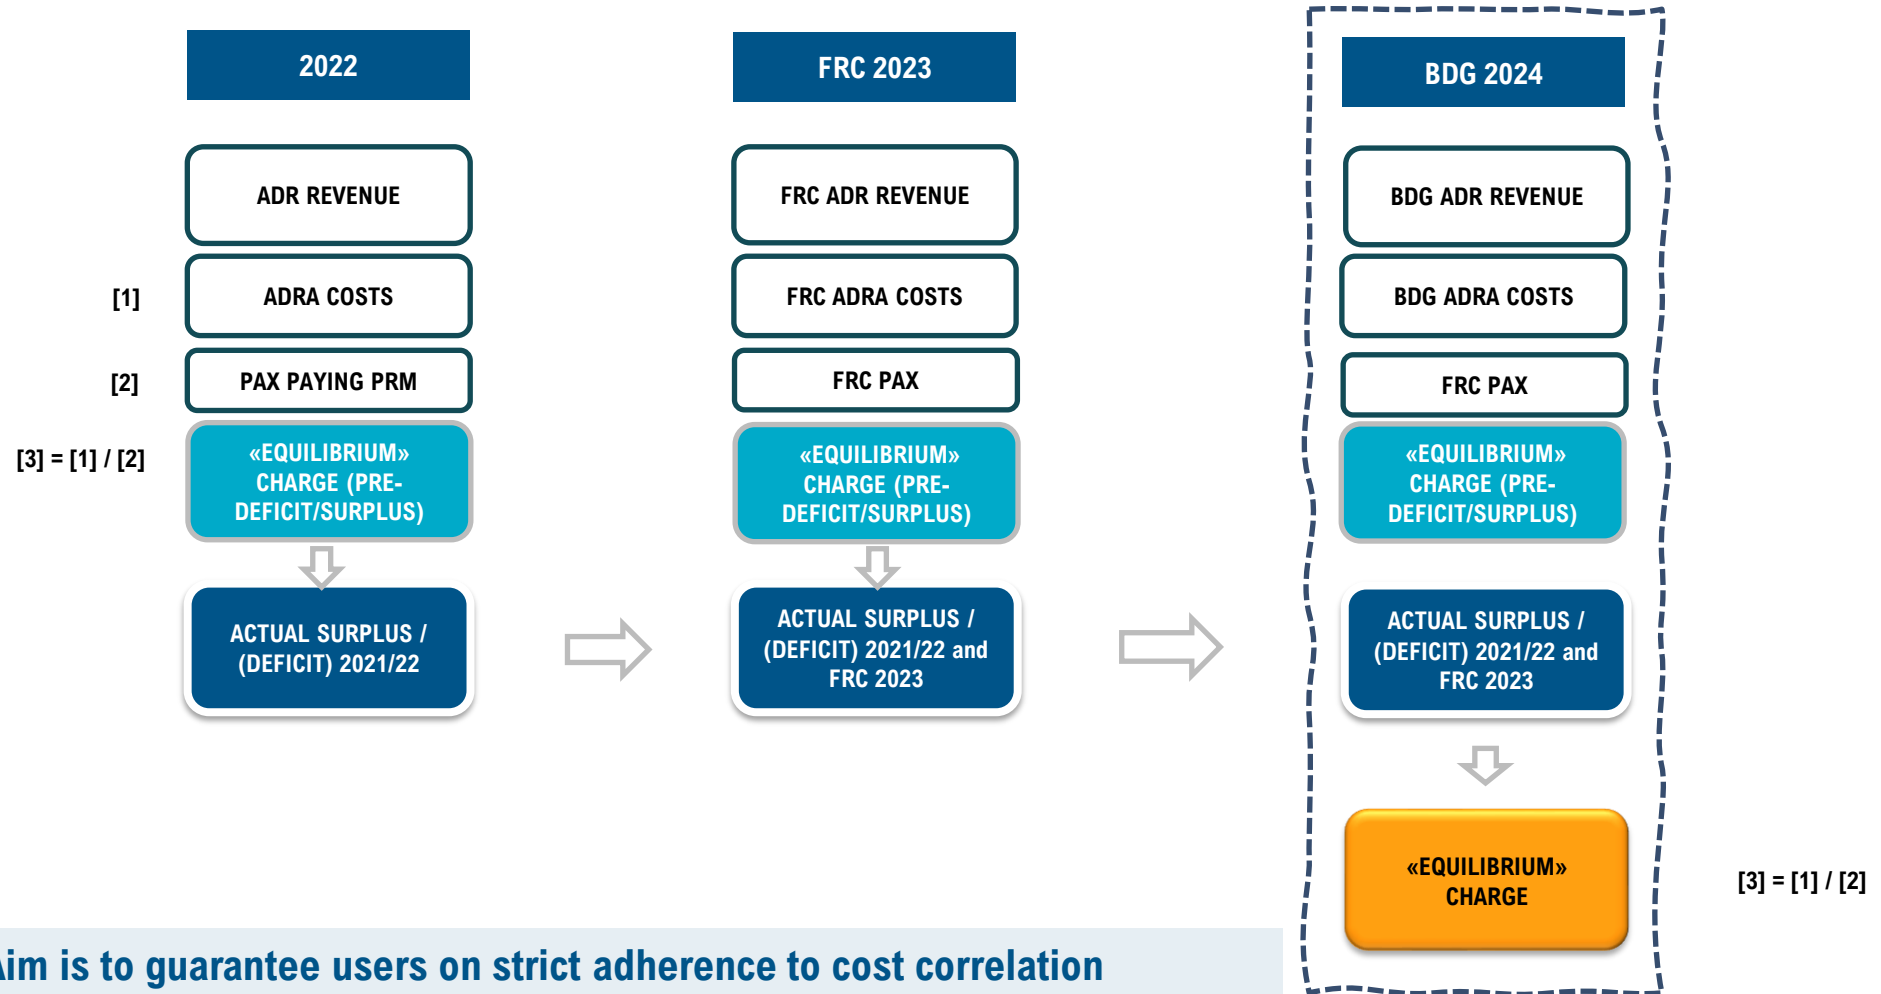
2022

ADR REVENUE

[1] ADRA COSTS

[2] PAX PAYING PRM

[3] = [1] / [2] «EQUILIBRIUM» CHARGE (PRE-DEFICIT/SURPLUS)

ACTUAL SURPLUS / (DEFICIT) 2021/22

FRC 2023

FRC ADR REVENUE

FRC ADRA COSTS

FRC PAX

«EQUILIBRIUM» CHARGE (PRE-DEFICIT/SURPLUS)

ACTUAL SURPLUS / (DEFICIT) 2021/22 and FRC 2023

BDG 2024

BDG ADR REVENUE

BDG ADRA COSTS

FRC PAX

«EQUILIBRIUM» CHARGE (PRE-DEFICIT/SURPLUS)

ACTUAL SURPLUS / (DEFICIT) 2021/22 and FRC 2023

«EQUILIBRIUM» CHARGE

[3] = [1] / [2]

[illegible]im is to guarantee users on strict adherence to cost correlation